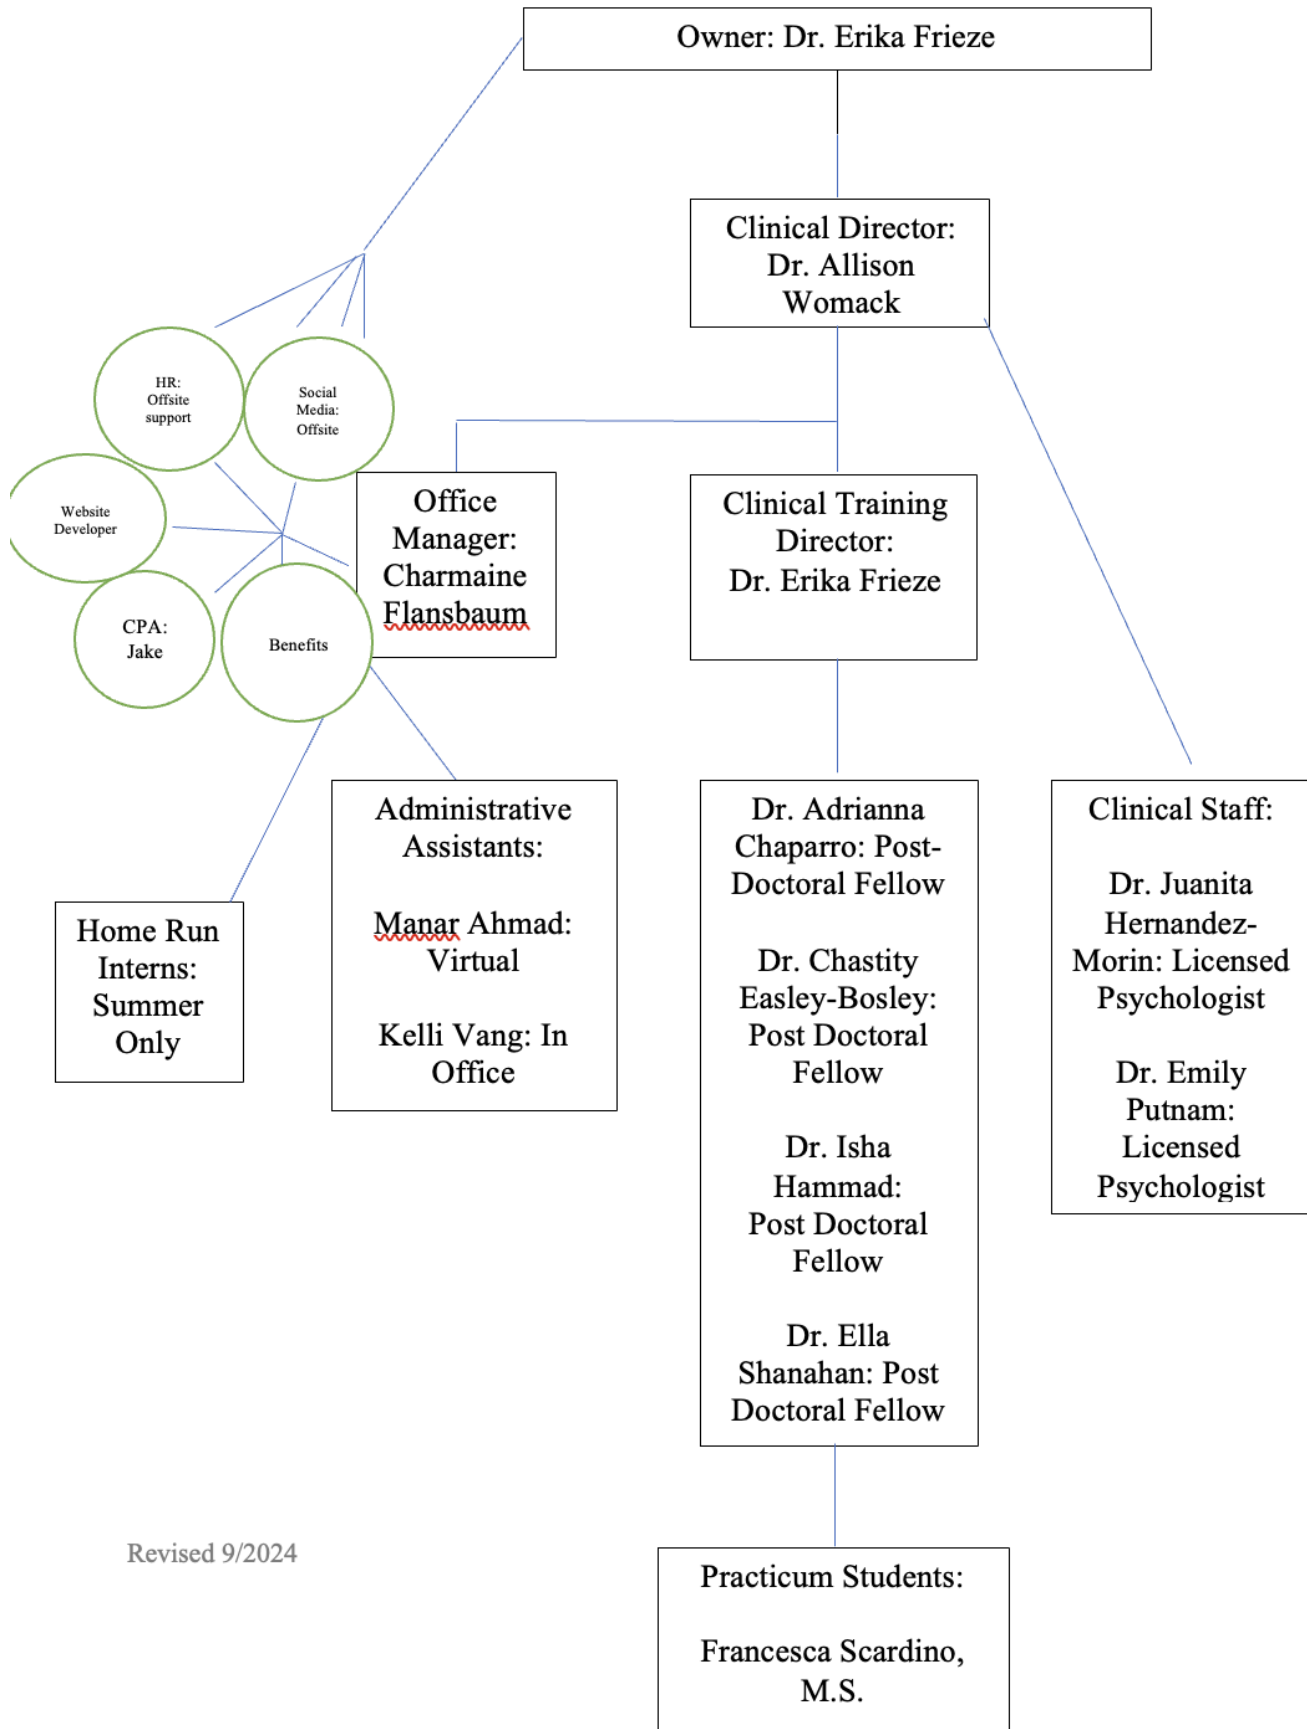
Owner: Dr. Erika Frieze

Clinical Director: Dr. Allison Womack

HR: Offsite support

Social Media: Offsite

Website Developer

CPA: Jake

Benefits

Office Manager: Charmaine Flansbaum

Clinical Training Director: Dr. Erika Frieze

Home Run Interns: Summer Only

Administrative Assistants:

Manar Ahmad: Virtual

Kelli Vang: In Office

Dr. Adrianna Chaparro: Post-Doctoral Fellow

Dr. Chastity Easley-Bosley: Post Doctoral Fellow

Dr. Isha Hammad: Post Doctoral Fellow

Dr. Ella Shanahan: Post Doctoral Fellow

Clinical Staff:

Dr. Juanita Hernandez-Morin: Licensed Psychologist

Dr. Emily Putnam: Licensed Psychologist

Revised 9/2024

Practicum Students:

Francesca Scardino, M.S.